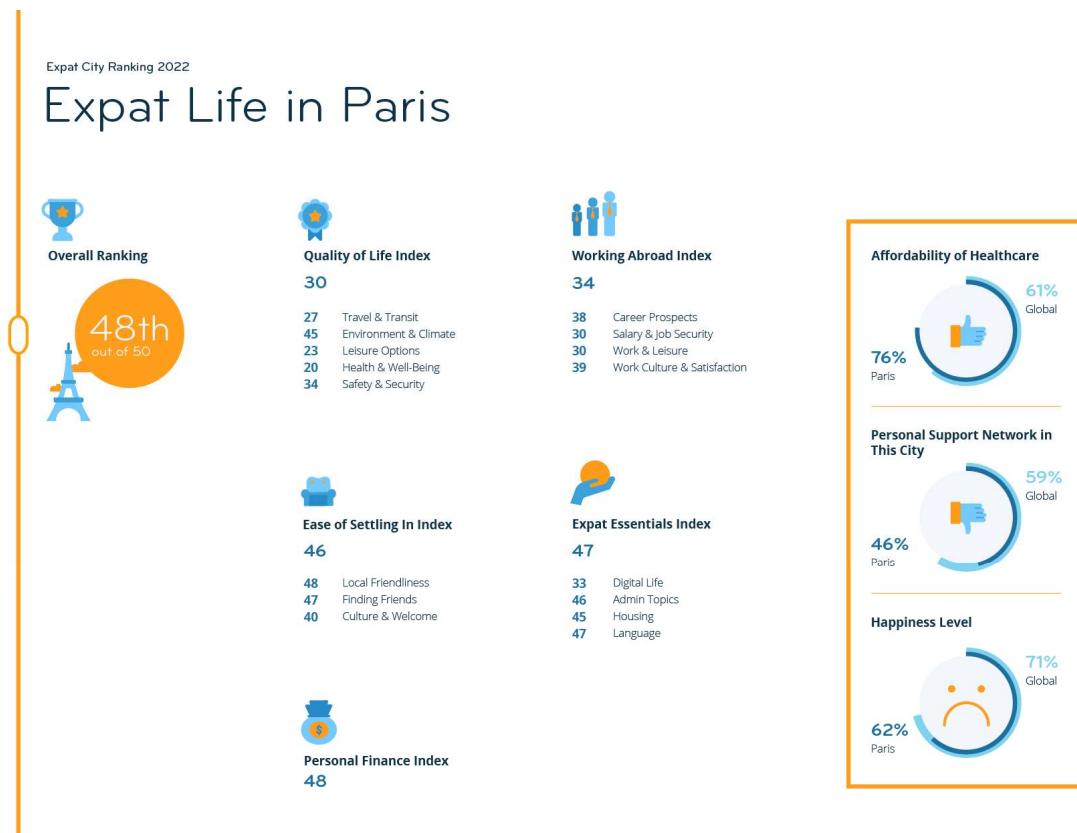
Expat City Ranking 2022

Expat Life in Paris

Overall Ranking

48th
out of 50

Quality of Life Index
30

27 Travel & Transit
45 Environment & Climate
23 Leisure Options
20 Health & Well-Being
34 Safety & Security

Working Abroad Index
34

38 Career Prospects
30 Salary & Job Security
30 Work & Leisure
39 Work Culture & Satisfaction

Ease of Settling In Index
46

48 Local Friendliness
47 Finding Friends
40 Culture & Welcome

Expat Essentials Index
47

33 Digital Life
46 Admin Topics
45 Housing
47 Language

Personal Finance Index
48

Affordability of Healthcare
61% Global
76% Paris

Personal Support Network in This City
59% Global
46% Paris

Happiness Level
71% Global
62% Paris